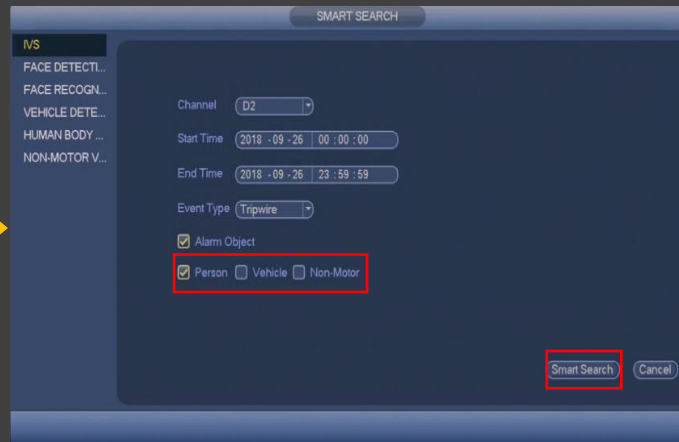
SMART SEARCH

IVS
FACE DETECTI...
FACE RECOGN...
VEHICLE DETE...
HUMAN BODY ...
NON-MOTOR V...

Channel D2
Start Time 2018 -09 -26 00 : 00 : 00
End Time 2018 -09 -26 23 : 59 : 59
Event Type Tripwire
Alarm Object
Person Vehicle Non-Motor

Smart Search Cancel